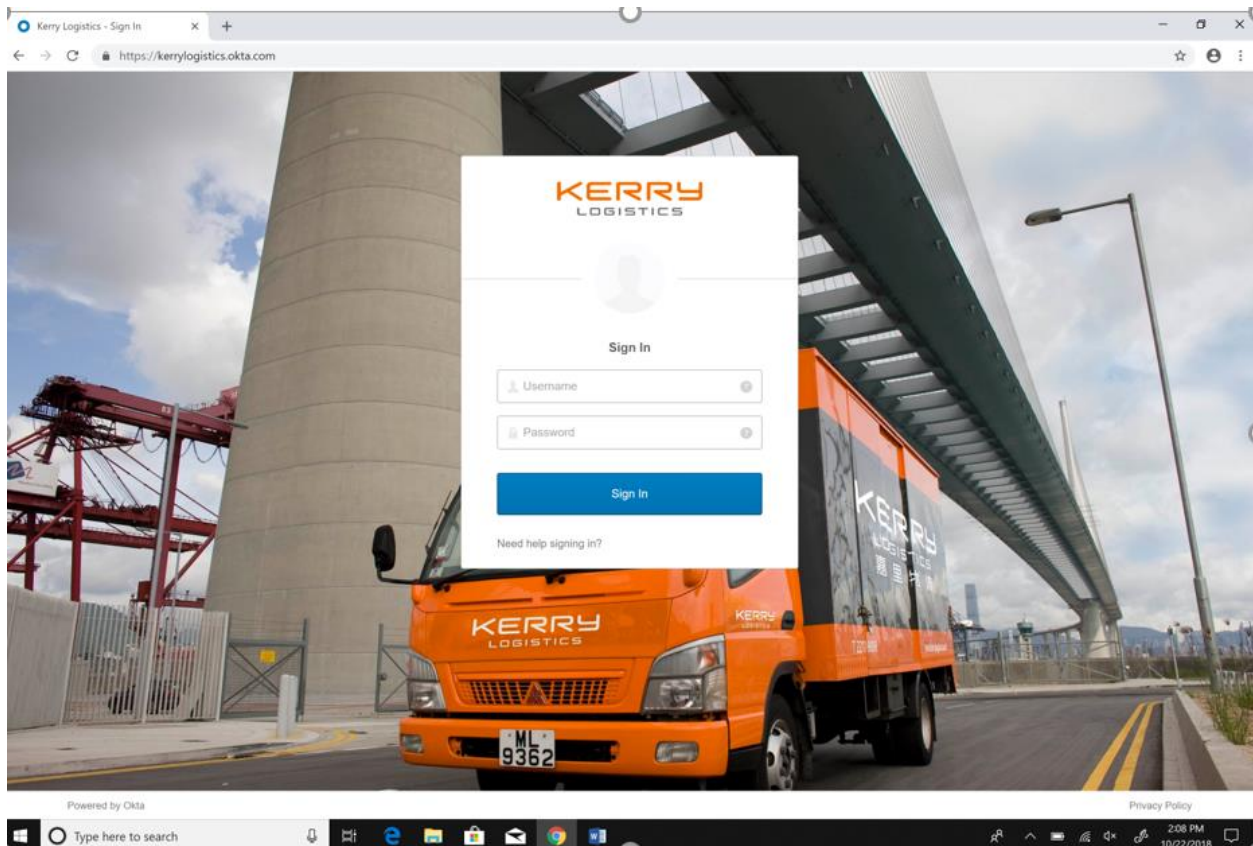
Kerry Logistics - Sign In

https://kerrylogistics.okta.com

KERRY
LOGISTICS

Sign In

Username

Password

Sign In

Need help signing in?

KERRY
LOGISTICS

KERRY
LOGISTICS

KERRY

ML
9362

Powered by Okta

Privacy Policy

Type here to search

2:08 PM
10/22/2018